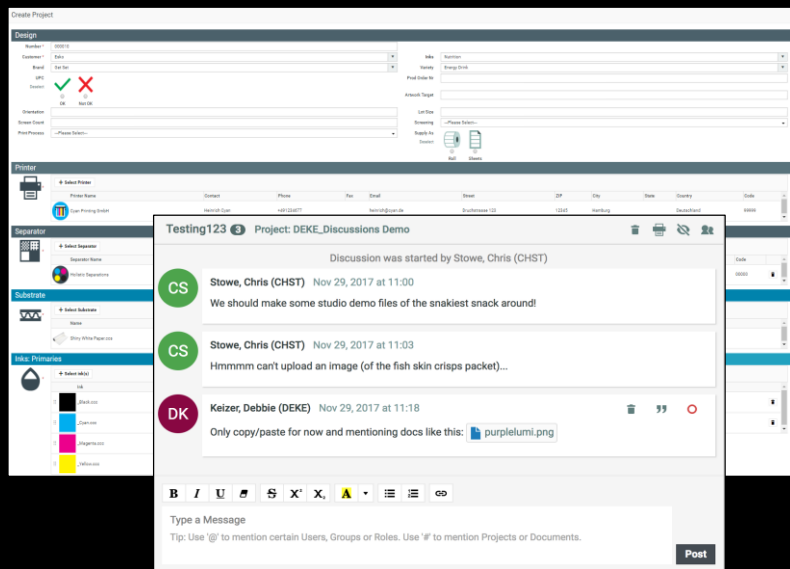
Create Project

Design

Number 000010
Customer Eako
Brand Eat Ear
UPC
OK Not OK
Orientation
Screen Count
Print Process --Please Select--

Inks Nutrition
Variety Energy Drink
Prod Order Nr
Artwork Target
Lot Size
Screening --Please Select--
Supply As
Roll Sheets

Printer

+ Select Printer

| Printer Name | Contact | Phone | Fax | Email | Street | ZIP | City | State | Country | Code |
|---|---|---|---|---|---|---|---|---|---|---|
| Cyan Printing GmbH | Heinrich Cyan | +491234677 | | heinrich@cyan.de | Druckerstrasse 123 | 12345 | Hamburg | | Deutschland | 49666 |

Separator

+ Select Separator

Separator Name
Hollaris Separations

Code
00003

Substrate

+ Select Substrate

Name
Shiny White Paper.sxx

Inks: Primaries

+ Select ink(s)

Ink
_Black.sxx
_Cyan.sxx
_Magenta.sxx
_Yellow.sxx

Testing123 3 Project: DEKE_Discussions Demo

Discussion was started by Stowe, Chris (CHST)

CS Stowe, Chris (CHST) Nov 29, 2017 at 11:00
We should make some studio demo files of the snakiest snack around!

CS Stowe, Chris (CHST) Nov 29, 2017 at 11:03
Hmmmm can't upload an image (of the fish skin crisps packet)...

DK Keizer, Debbie (DEKE) Nov 29, 2017 at 11:18
Only copy/paste for now and mentioning docs like this: purplelumi.png

B I U S X X A

Type a Message
Tip: Use '@' to mention certain Users, Groups or Roles. Use '#' to mention Projects or Documents.

Post